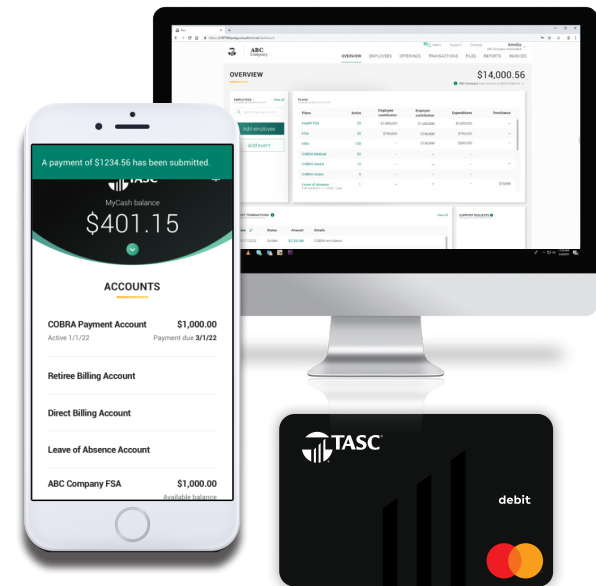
ABC Company

OVERVIEW EMPLOYEES OFFERINGS TRANSACTIONS FILES REPORTS INVOICES

OVERVIEW

$14,000.56

Add employee

Add event

Plans | Active | Employee contribution | Employer contribution | Expenditures | Remittance

Health FSA

FSA

HRA

COBRA Medical

COBRA Dental

COBRA Vision

Leave of absence

A payment of $1234.56 has been submitted.

TASC

MyCash balance

$401.15

ACCOUNTS

COBRA Payment Account $1,000.00

Active 1/1/22 Payment due 3/1/22

Retiree Billing Account

Direct Billing Account

Leave of Absence Account

ABC Company FSA $1,000.00

Available balance

TASC

debit